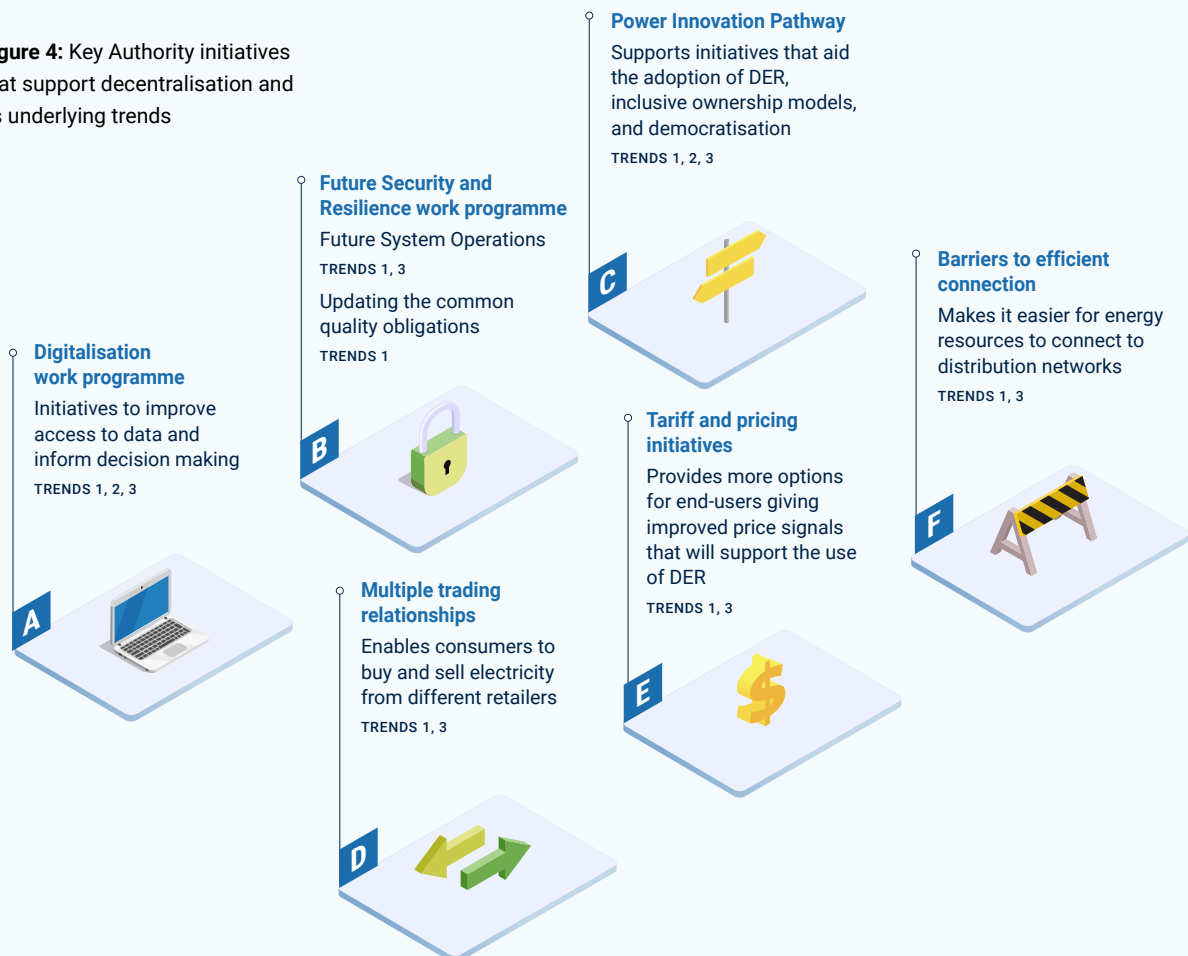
gure 4: Key Authority initiatives at support decentralisation and s underlying trends

Power Innovation Pathway
Supports initiatives that aid the adoption of DER, inclusive ownership models, and democratisation
TRENDS 1, 2, 3

C

Future Security and Resilience work programme
Future System Operations
TRENDS 1, 3
Updating the common quality obligations
TRENDS 1

B

Barriers to efficient connection
Makes it easier for energy resources to connect to distribution networks
TRENDS 1, 3

F

Digitalisation work programme
Initiatives to improve access to data and inform decision making
TRENDS 1, 2, 3

A

Tariff and pricing initiatives
Provides more options for end-users giving improved price signals that will support the use of DER
TRENDS 1, 3

E

Multiple trading relationships
Enables consumers to buy and sell electricity from different retailers
TRENDS 1, 3

D